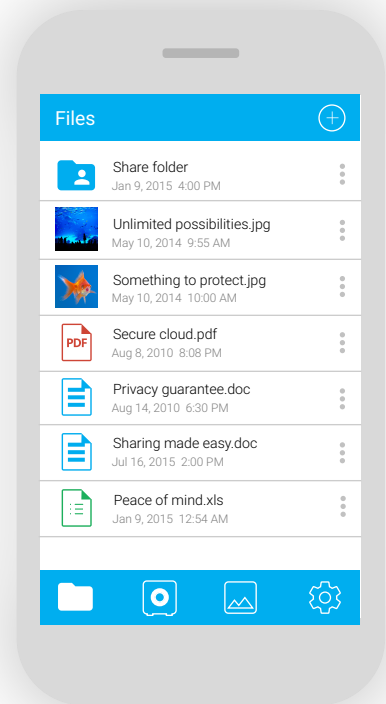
Files

Share folder
Jan 9, 2015 4:00 PM

Unlimited possibilities.jpg
May 10, 2014 9:55 AM

Something to protect.jpg
May 10, 2014 10:00 AM

PDF
Secure cloud.pdf
Aug 8, 2010 8:08 PM

Privacy guarantee.doc
Aug 14, 2010 6:30 PM

Sharing made easy.doc
Jul 16, 2015 2:00 PM

Peace of mind.xls
Jan 9, 2015 12:54 AM